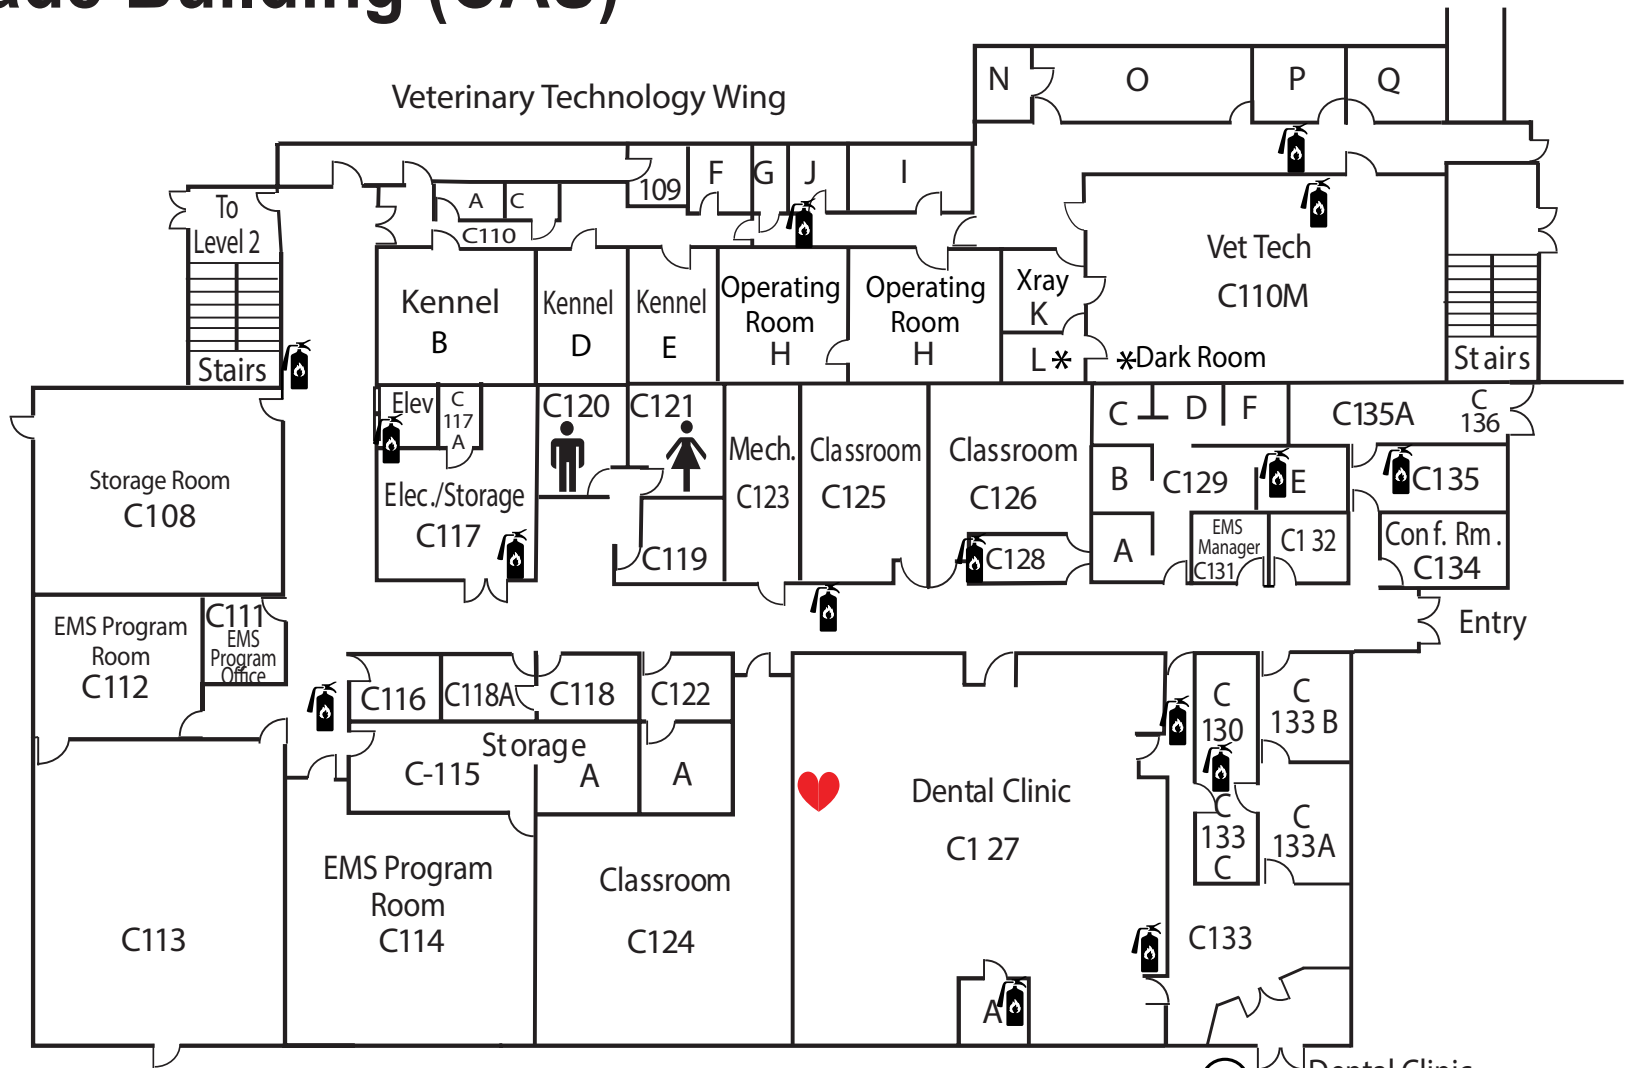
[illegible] Building (CAC)

Veterinary Technology Wing

N O P Q

109 F G J I

A C
C110

To Level 2

Stairs

Kennel B

Kennel D

Kennel E

Operating Room H

Operating Room H

Xray K

L *

Vet Tech C110M

*Dark Room

Stairs

Storage Room C108

Elev

C 117 A

Elec./Storage C117

C120

C121

C119

Mech. C123

Classroom C125

Classroom C126

C128

C D F

B C129 E

A

EMS Manager C131

C1 32

C135A

C 136

C135

Conf. Rm. C134

Entry

EMS Program Room C112

C111 EMS Program Office

C116

C118A

C118

C122

Storage

C-115

A

A

Dental Clinic

C1 27

C 130

C 133 B

C 133 C

C 133A

C113

EMS Program Room C114

Classroom C124

C133

A

Dental Clinic